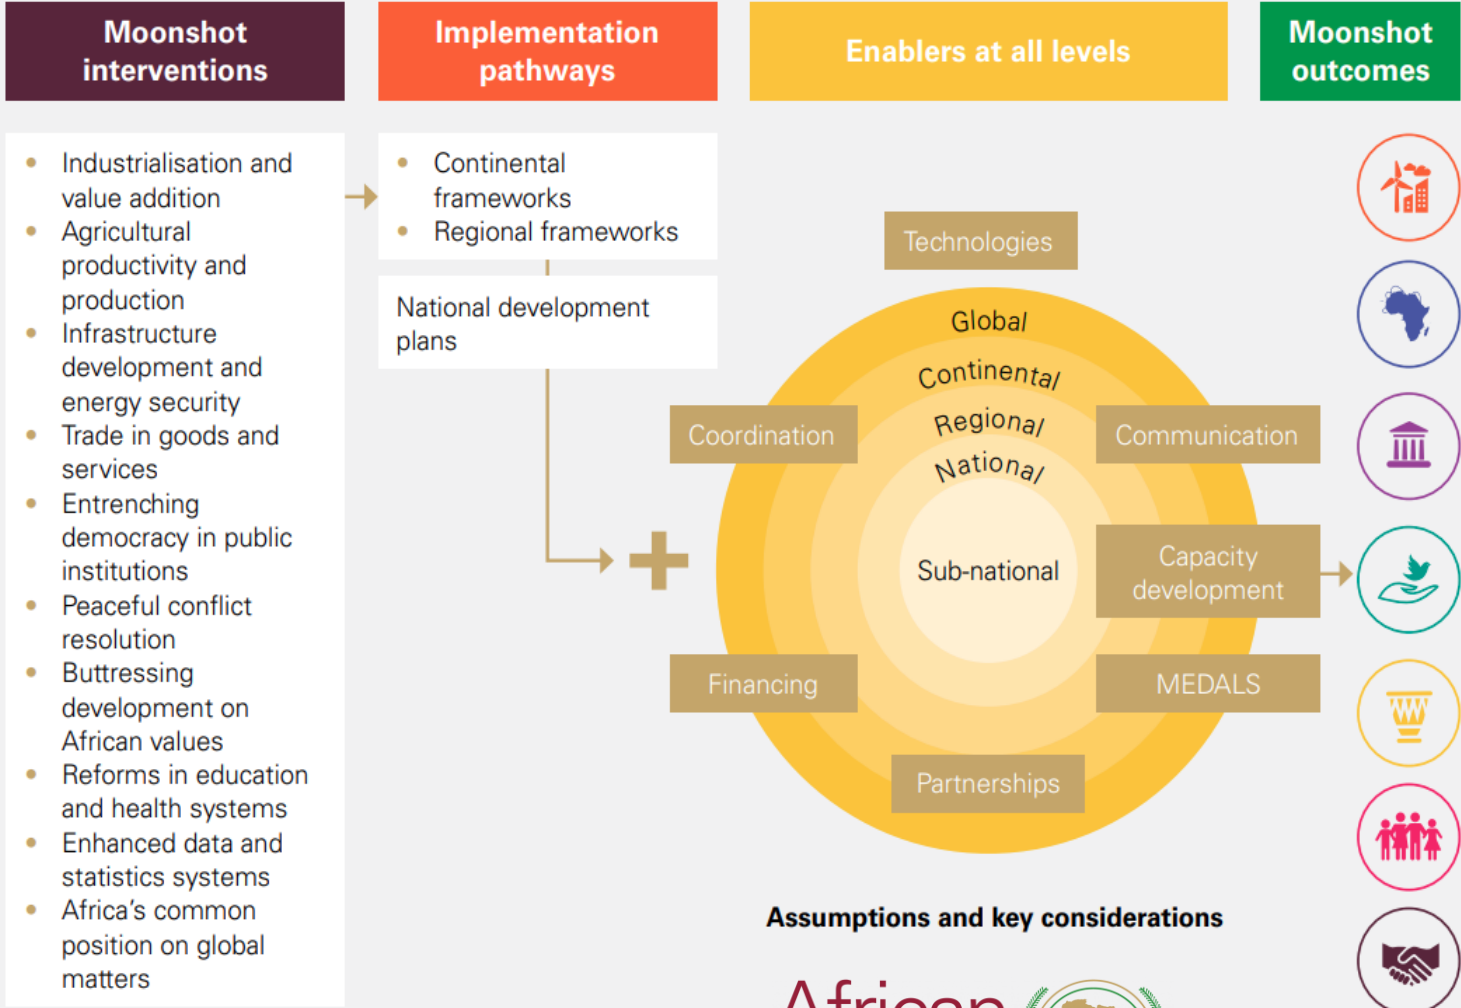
Moonshot interventions

Implementation pathways

Enablers at all levels

Moonshot outcomes

- Industrialisation and value addition
- Agricultural productivity and production
- Infrastructure development and energy security
- Trade in goods and services
- Entrenching democracy in public institutions
- Peaceful conflict resolution
- Buttressing development on African values
- Reforms in education and health systems
- Enhanced data and statistics systems
- Africa's common position on global matters

- Continental frameworks
- Regional frameworks

National development plans

Technologies

Global

Continental

Regional

National

Sub-national

Coordination

Communication

Capacity development

Financing

MEDALS

Partnerships

Assumptions and key considerations

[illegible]